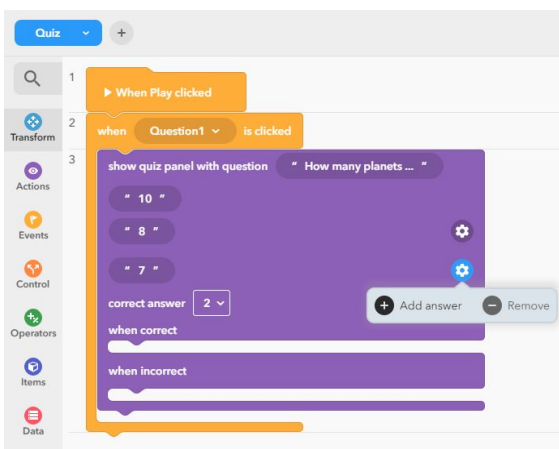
Quiz +

1 ▶ When Play clicked

2 when Question1 is clicked

3 show quiz panel with question " How many planets ... "

" 10 "

" 8 "

" 7 "

correct answer 2

Add answer

Remove

when correct

when incorrect

Transform

Actions

Events

Control

Operators

Items

Data